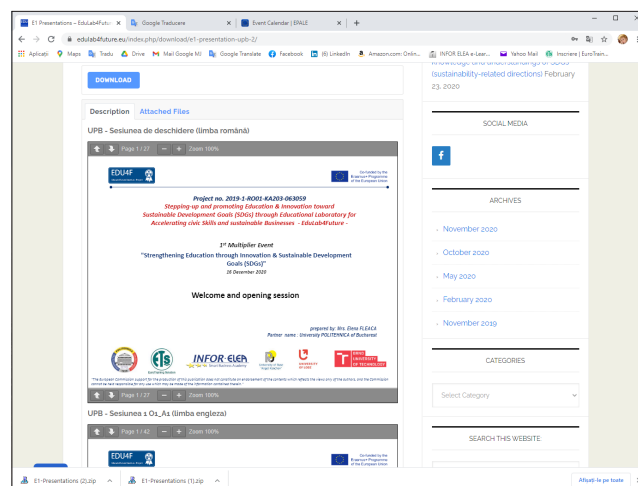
E1 Presentations – EduLab4Futur × | Google Traducere × | Event Calendar | EPALE × | +

edulab4future.eu/index.php/download/e1-presentation-upb-2/

Aplicații | Maps | Tradu | Drive | Mail Google Mil | Google Translate | Facebook | (8) LinkedIn | Amazon.com: Onlin... | INFOR ELEA e-Lear... | Yahoo Mail | Inscriere | EuroTrain...

DOWNLOAD

Description | Attached Files

UPB - Sesiunea de deschidere (limba română)

Page 1 / 27 — + Zoom 100%

EDU4F

Co-funded by the Erasmus+ Programme of the European Union

Project no. 2019-1-RO01-KA203-063059
Stepping-up and promoting Education & Innovation toward Sustainable Development Goals (SDGs) through Educational Laboratory for Accelerating civic Skills and sustainable Businesses - EduLab4Future -

1st Multiplier Event
"Strengthening Education through Innovation & Sustainable Development Goals (SDGs)"
16 December 2020

Welcome and opening session

prepared by: Mrs. Elena FLEACA
Partner name : University POLITEHNICA of Bucharest

INFOR-ELEA

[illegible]

Page 1 / 27 — + Zoom 100%

UPB - Sesiunea 1 O1_A1 (limba engleza)

Page 1 / 42 — + Zoom 100%

EDU4F

Co-funded by the Erasmus+ Programme of the European Union

(sustainability-related directions) February 23, 2020

SOCIAL MEDIA

ARCHIVES

November 2020
October 2020
May 2020
February 2020
November 2019

CATEGORIES

Select Category

SEARCH THIS WEBSITE

E1-Presentations (2).zip | E1-Presentations (1).zip | Afișați-le pe toate